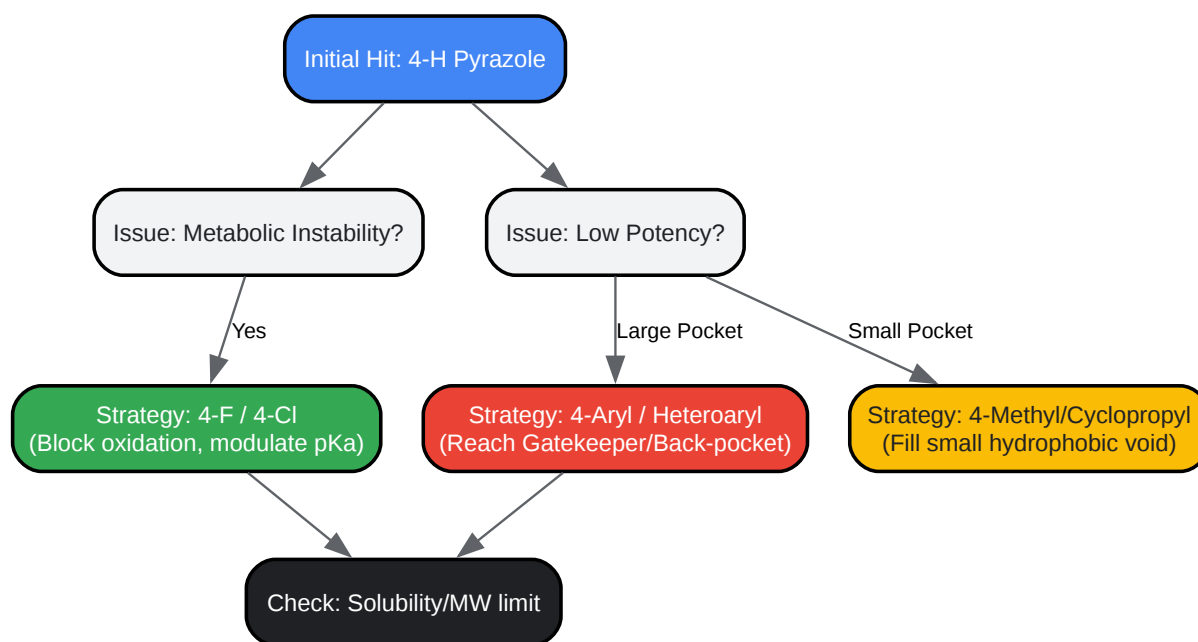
Initial Hit: 4-H Pyrazole

Issue: Metabolic Instability?

Issue: Low Potency?

Yes

Large Pocket

Small Pocket

Strategy: 4-F / 4-Cl
(Block oxidation, modulate pKa)

Strategy: 4-Aryl / Heteroaryl
(Reach Gatekeeper/Back-pocket)

Strategy: 4-Methyl/Cyclopropyl
(Fill small hydrophobic void)

Check: Solubility/MW limit